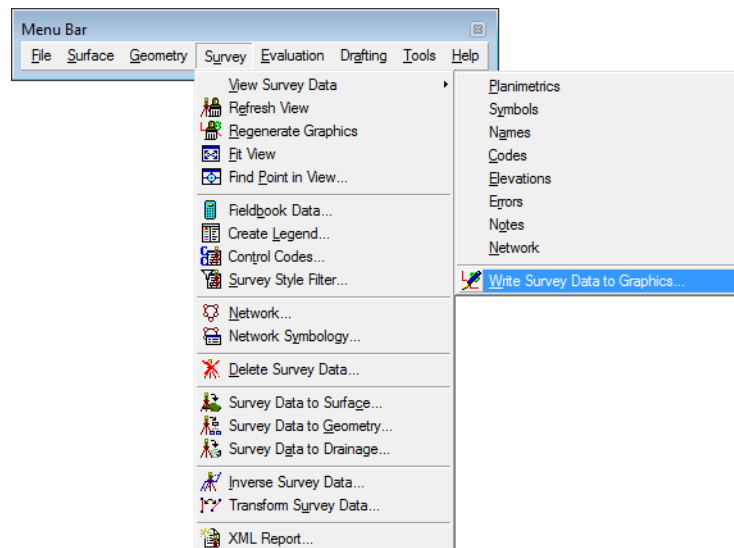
Menu Bar

File Surface Geometry Survey Evaluation Drafting Tools Help

View Survey Data
Refresh View
Regenerate Graphics
Fit View
Find Point in View...
Fieldbook Data...
Create Legend...
Control Codes...
Survey Style Filter...
Network...
Network Symbology...
Delete Survey Data...
Survey Data to Surface...
Survey Data to Geometry...
Survey Data to Drainage...
Inverse Survey Data...
Transform Survey Data...
XML Report...

Planimetrics
Symbols
Names
Codes
Elevations
Errors
Notes
Network
Write Survey Data to Graphics...